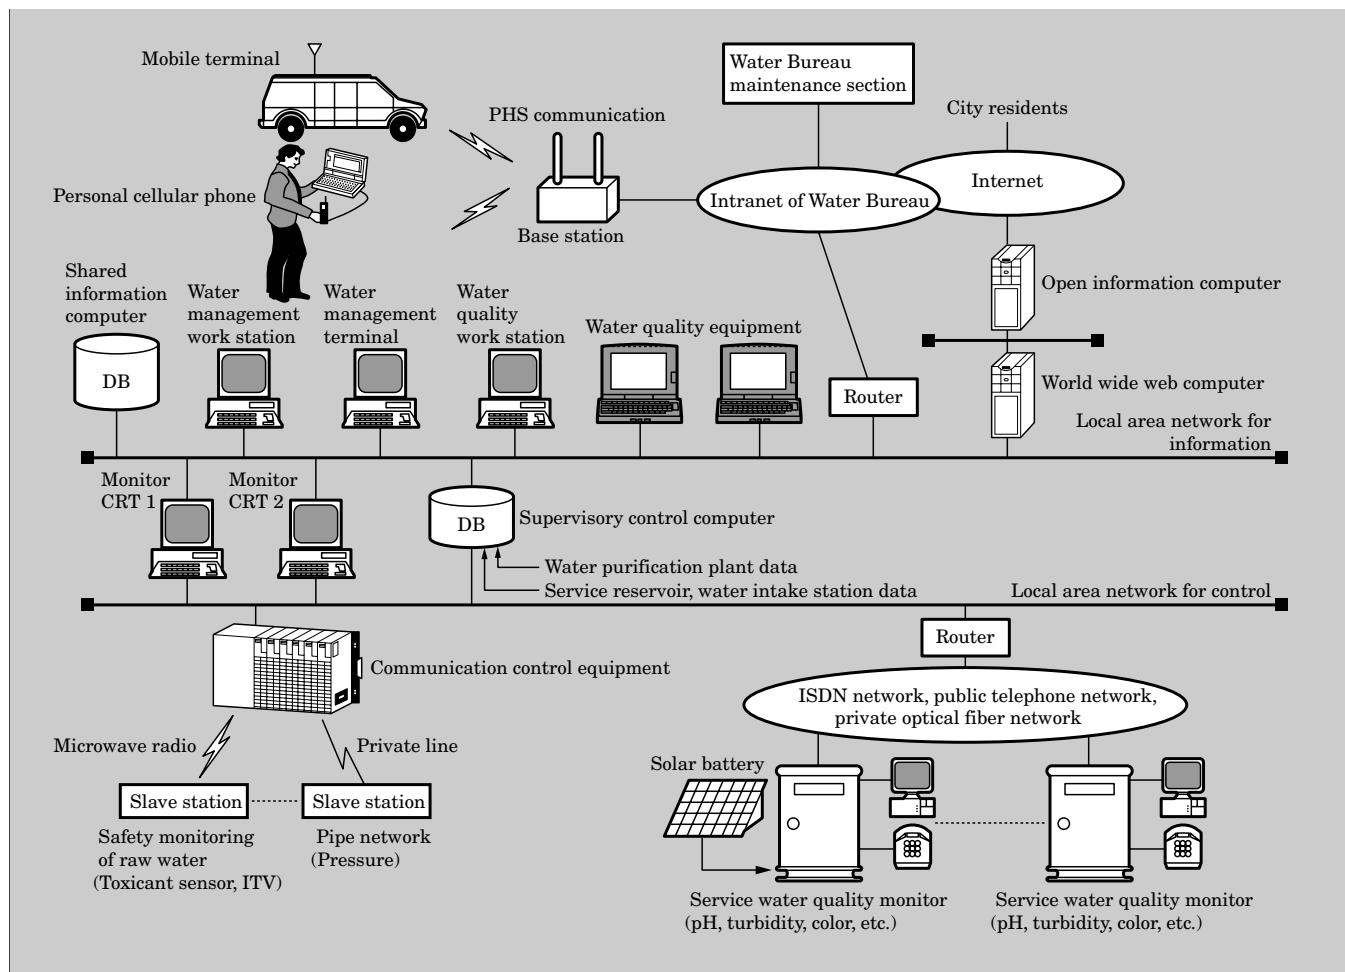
Mobile terminal

Water Bureau maintenance section

PHS communication

City residents

Personal cellular phone

Internet

Intranet of Water Bureau

Base station

Open information computer

Shared information computer

Water management work station

Water management terminal

Water quality work station

Water quality equipment

DB

Router

World wide web computer

Local area network for information

Monitor CRT 1

Monitor CRT 2

DB

Supervisory control computer

Water purification plant data

Service reservoir, water intake station data

Local area network for control

Router

Communication control equipment

ISDN network, public telephone network, private optical fiber network

Microwave radio

Private line

Solar battery

Slave station

Slave station

Safety monitoring of raw water (Toxicant sensor, ITV)

Pipe network (Pressure)

Service water quality monitor (pH, turbidity, color, etc.)

Service water quality monitor (pH, turbidity, color, etc.)